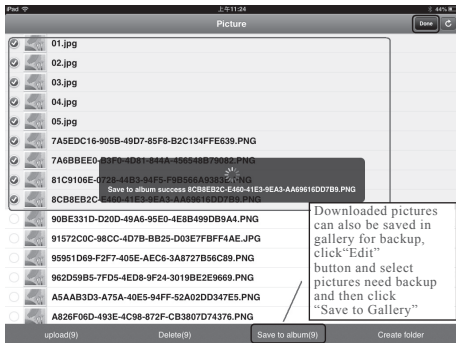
iPad 上午11:24 44%

Picture

Done

01.jpg

02.jpg

03.jpg

04.jpg

05.jpg

7A5EDC16-905B-49D7-85F8-B2C134FFE639.PNG

7A6BBEE0-B3F0-4D81-844A-456548B79082.PNG

81C9106E-0728-44B3-94F5-F9B566A9383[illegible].PNG

8CB8EB2C-E460-41E3-9EA3-AA69616DD7B9.PNG

Save to album success 8CB8EB2C-E460-41E3-9EA3-AA69616DD7B9.PNG

90BE331D-D20D-49A6-95E0-4E8B499DB9A4.PNG

91572C0C-98CC-4D7B-BB25-D03E7FBFF4AE.JPG

95951D69-F2F7-405E-AEC6-3A8727B56C89.PNG

962D59B5-7FD5-4ED8-9F24-3019BE2E9669.PNG

A5AAB3D3-A75A-40E5-94FF-52A02DD347E5.PNG

A826F06D-493E-4C98-872F-CB3807D74376.PNG

Downloaded pictures can also be saved in gallery for backup, click"Edit" button and select pictures need backup and then click "Save to Gallery"

upload(9)

Delete(9)

Save to album(9)

Create folder